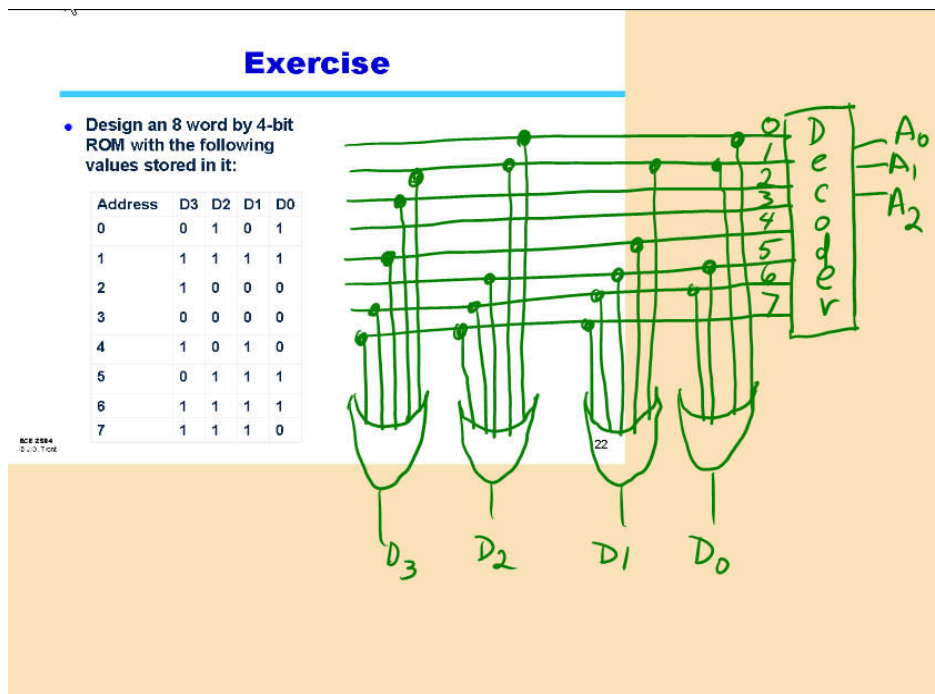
Exercise

• Design an 8 word by 4-bit ROM with the following values stored in it:

| Address | D3 | D2 | D1 | D0 |
|---|---|---|---|---|
| 0 | 0 | 1 | 0 | 1 |
| 1 | 1 | 1 | 1 | 1 |
| 2 | 1 | 0 | 0 | 0 |
| 3 | 0 | 0 | 0 | 0 |
| 4 | 1 | 0 | 1 | 0 |
| 5 | 0 | 1 | 1 | 1 |
| 6 | 1 | 1 | 1 | 1 |
| 7 | 1 | 1 | 1 | 0 |

ECE 2504
© J.G. Tront

22

0
1
2
3
4
5
6
7

Decoder

$A_0$
$A_1$
$A_2$

$D_3$ $D_2$ D1 $D_0$